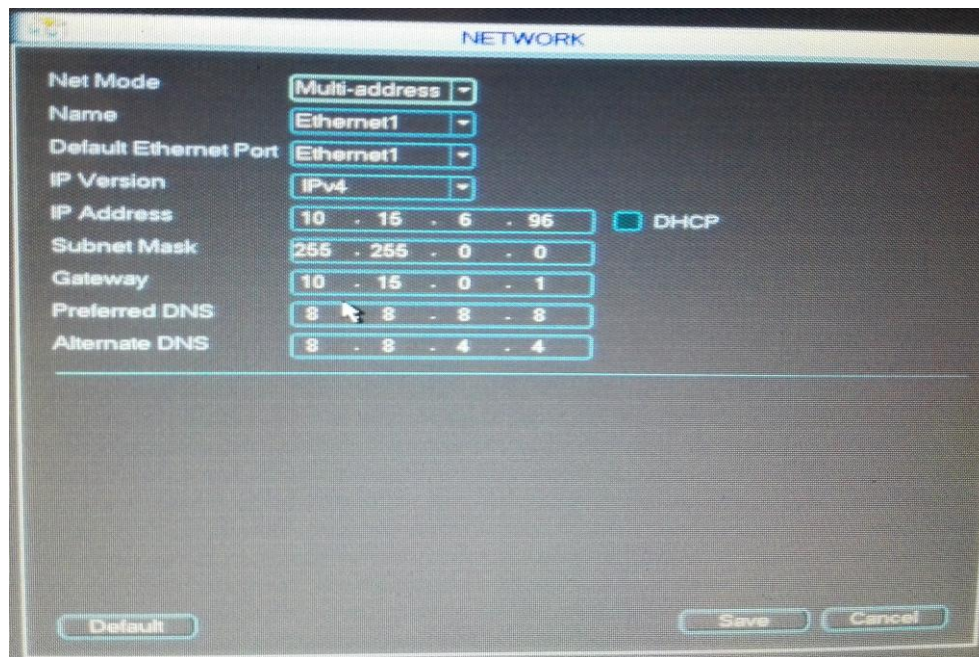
NETWORK

Net Mode Multi-address
Name Ethernet1
Default Ethernet Port Ethernet1
IP Version IPv4
IP Address 10 . 15 . 6 . 96 DHCP
Subnet Mask 255 . 255 . 0 . 0
Gateway 10 . 15 . 0 . 1
Preferred DNS 8 . 8 . 8 . 8
Alternate DNS 8 . 8 . 4 . 4

Default Save Cancel